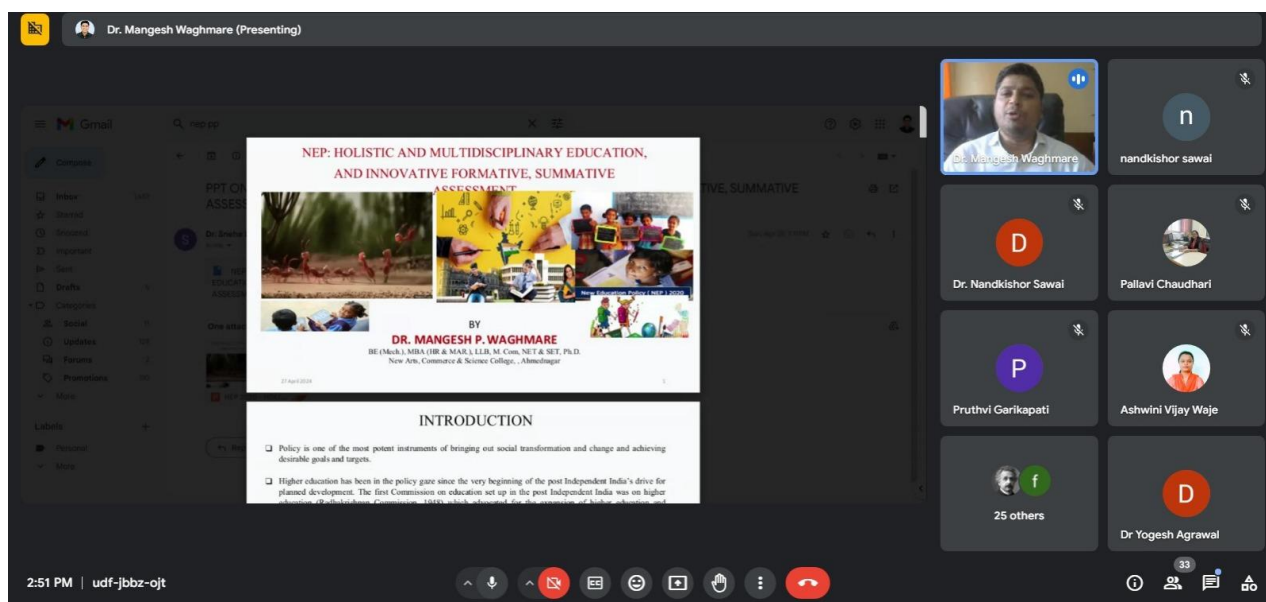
Dr. Mangesh Waghmare (Presenting)

Gmail

Compose

Inbox

Starred

Snoozed

Important

Sent

Drafts

Categories

Social

Updates

Forums

Promotions

More

Labels

Personal

More

PPT ON

ASSESS

TIVE, SUMMATIVE

NEP: HOLISTIC AND MULTIDISCIPLINARY EDUCATION, AND INNOVATIVE FORMATIVE, SUMMATIVE ASSESSMENT

New Education Policy ( NEP ) 2020

BY

DR. MANGESH P. WAGHMARE

BE (Mech.), MBA (HR & MAR.), LLB, M. Com, NET & SET, Ph.D.

New Arts, Commerce & Science College, , Ahmednagar

27 April 2024

1

INTRODUCTION

❑ Policy is one of the most potent instruments of bringing out social transformation and change and achieving desirable goals and targets.

❑ Higher education has been in the policy gaze since the very beginning of the post Independent India's drive for planned development. The first Commission on education set up in the post Independent India was on higher education (Radhakrishnan Commission, 1948) which advocated for the expansion of higher education and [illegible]

Dr. Mangesh Waghmare

n

nandkishor sawai

D

Dr. Nandkishor Sawai

Pallavi Chaudhari

P

Pruthvi Garikapati

Ashwini Vijay Waje

f

25 others

D

Dr Yogesh Agrawal

2:51 PM | udf-jbbz-ojt

33